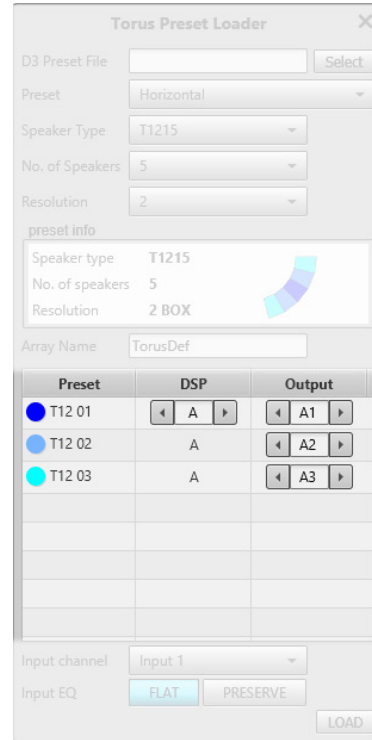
Torus Preset Loader

D3 Preset File
Select

Preset
Horizontal

Speaker Type
T1215

No. of Speakers
5

Resolution
2

preset info
Speaker type T1215
No. of speakers 5
Resolution 2 BOX

Array Name
TorusDef

| Preset | DSP | Output |
|---|---|---|
| T12 01 | A | A1 |
| T12 02 | A | A2 |
| T12 03 | A | A3 |
| | | |
| | | |
| | | |
| | | |
| | | |

Input channel
Input 1

Input EQ
FLAT
PRESERVE

LOAD